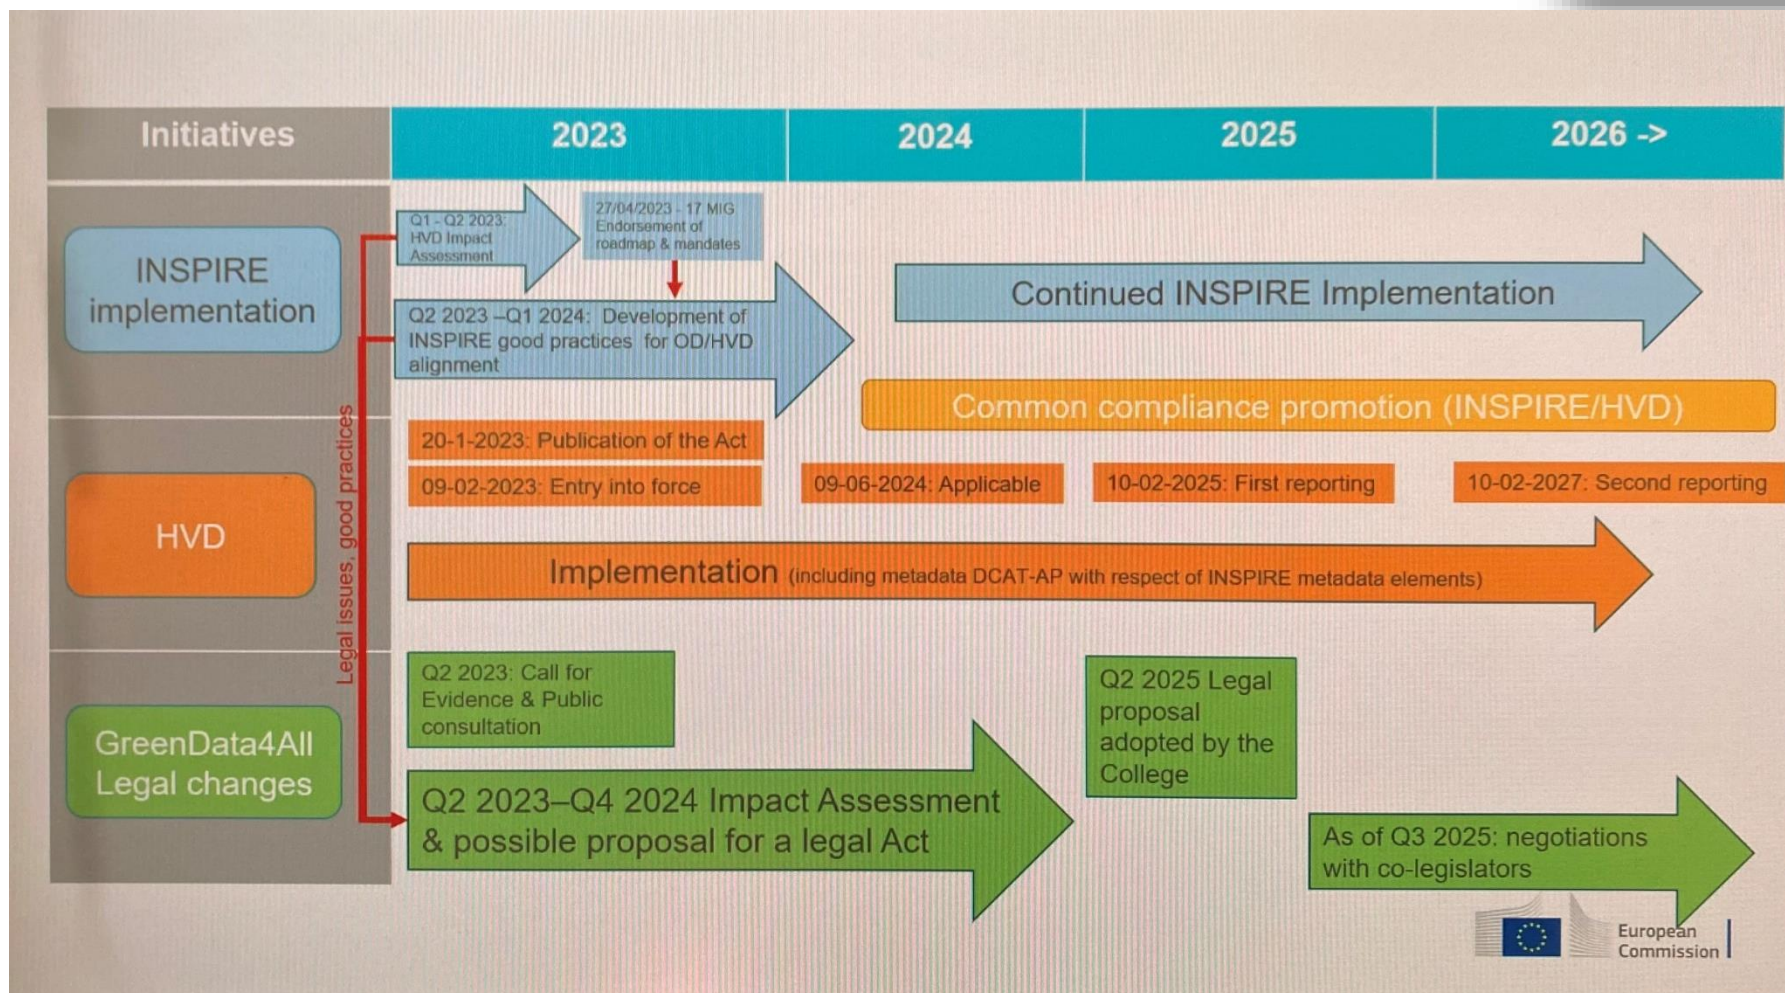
| Initiatives | 2023 | 2024 | 2025 | 2026 -> |
|---|---|---|---|---|

INSPIRE implementation

Q1 - Q2 2023: HVD Impact Assessment

27/04/2023 - 17 MIG Endorsement of roadmap & mandates

Q2 2023 –Q1 2024: Development of INSPIRE good practices for OD/HVD alignment

Continued INSPIRE Implementation

Common compliance promotion (INSPIRE/HVD)

Legal issues, good practices

HVD

20-1-2023: Publication of the Act

09-02-2023: Entry into force

09-06-2024: Applicable

10-02-2025: First reporting

10-02-2027: Second reporting

Implementation (including metadata DCAT-AP with respect of INSPIRE metadata elements)

GreenData4All Legal changes

Q2 2023: Call for Evidence & Public consultation

Q2 2025 Legal proposal adopted by the College

Q2 2023–Q4 2024 Impact Assessment & possible proposal for a legal Act

As of Q3 2025: negotiations with co-legislators

European Commission